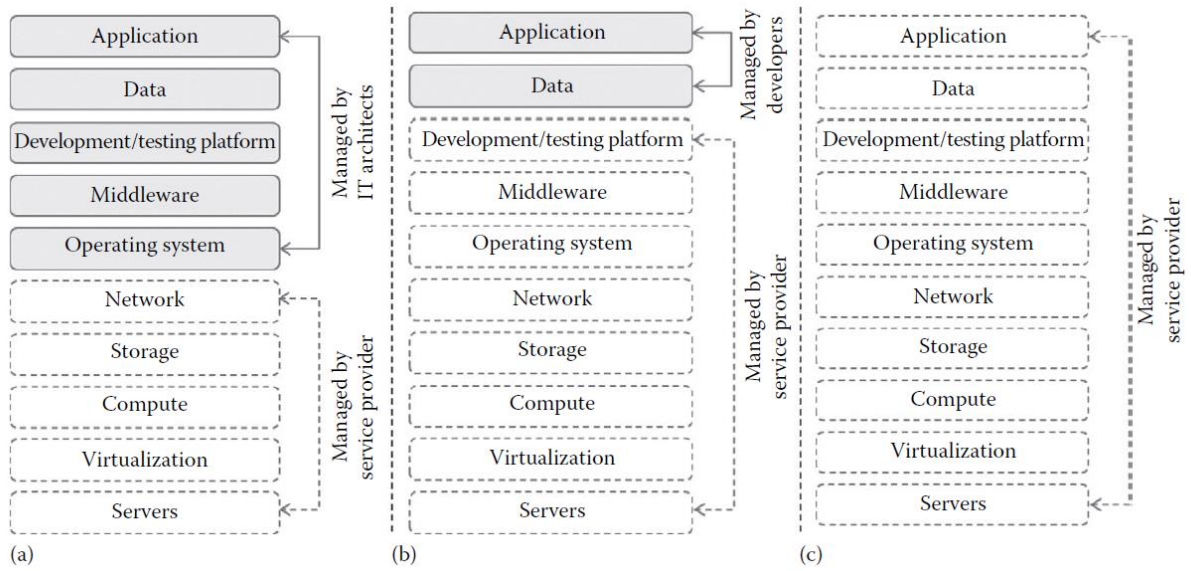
Application

Data

Development/testing platform

Middleware

Operating system

Managed by IT architects

Network

Storage

Compute

Virtualization

Servers

Managed by service provider

(a)

Application

Data

Managed by developers

Development/testing platform

Middleware

Operating system

Network

Storage

Compute

Virtualization

Servers

Managed by service provider

(b)

Application

Data

Development/testing platform

Middleware

Operating system

Network

Storage

Compute

Virtualization

Servers

Managed by service provider

(c)